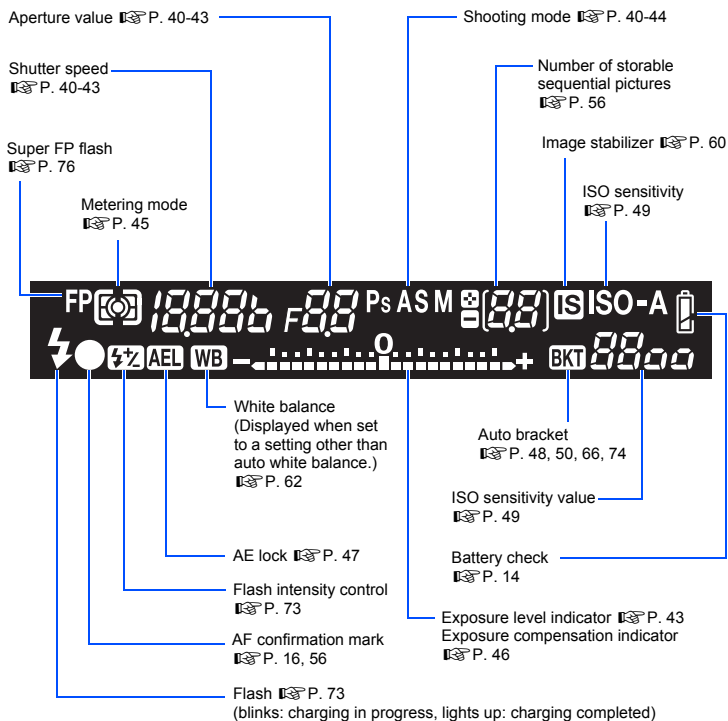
Aperture value ☞P. 40-43

Shooting mode ☞P. 40-44

Shutter speed ☞P. 40-43

Number of storable sequential pictures ☞P. 56

Super FP flash ☞P. 76

Image stabilizer ☞P. 60

Metering mode ☞P. 45

ISO sensitivity ☞P. 49

FP 1888b F8.8 Ps A S M [8.8] IS ISO-A

AEL WB – 0 + BKT 88oo

White balance (Displayed when set to a setting other than auto white balance.) ☞P. 62

Auto bracket ☞P. 48, 50, 66, 74

ISO sensitivity value ☞P. 49

AE lock ☞P. 47

Battery check ☞P. 14

Flash intensity control ☞P. 73

Exposure level indicator ☞P. 43
Exposure compensation indicator ☞P. 46

AF confirmation mark ☞P. 16, 56

Flash ☞P. 73
(blinks: charging in progress, lights up: charging completed)